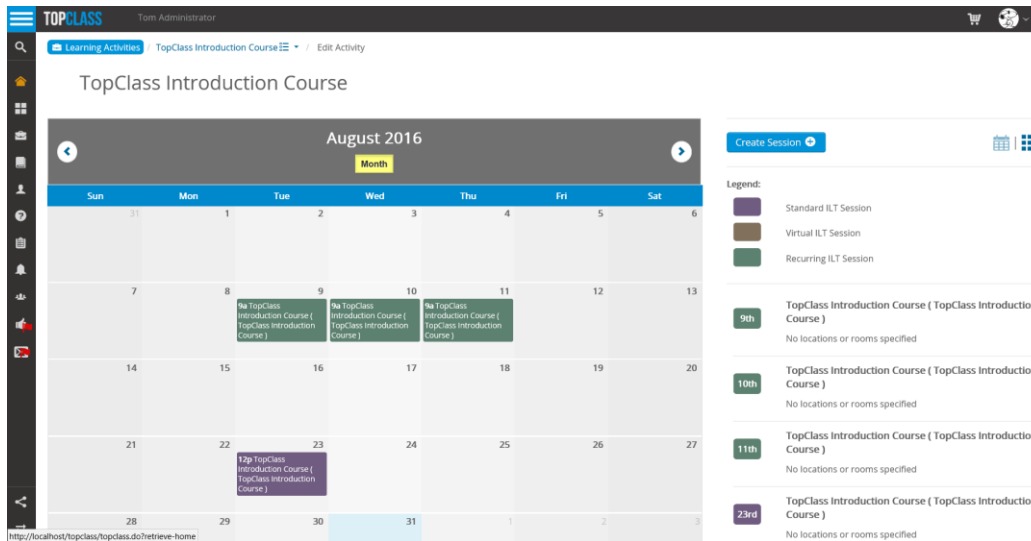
TOPCLASS Tom Administrator

Learning Activities / TopClass Introduction Course / Edit Activity

TopClass Introduction Course

August 2016

Month

| Sun | Mon | Tue | Wed | Thu | Fri | Sat |
|---|---|---|---|---|---|---|
| 31 | 1 | 2 | 3 | 4 | 5 | 6 |
| 7 | 8 | 9 9a TopClass Introduction Course ( TopClass Introduction Course ) | 10 9a TopClass Introduction Course ( TopClass Introduction Course ) | 11 9a TopClass Introduction Course ( TopClass Introduction Course ) | 12 | 13 |
| 14 | 15 | 16 | 17 | 18 | 19 | 20 |
| 21 | 22 | 23 12p TopClass Introduction Course ( TopClass Introduction Course ) | 24 | 25 | 26 | 27 |
| 28 | 29 | 30 | 31 | 1 | 2 | 3 |

Create Session

Legend:
Standard ILT Session
Virtual ILT Session
Recurring ILT Session

9th TopClass Introduction Course ( TopClass Introductio Course )
No locations or rooms specified

10th TopClass Introduction Course ( TopClass Introductio Course )
No locations or rooms specified

11th TopClass Introduction Course ( TopClass Introductio Course )
No locations or rooms specified

23rd TopClass Introduction Course ( TopClass Introductio Course )
No locations or rooms specified

http://localhost/topclass/topclass.do?retrieve-home